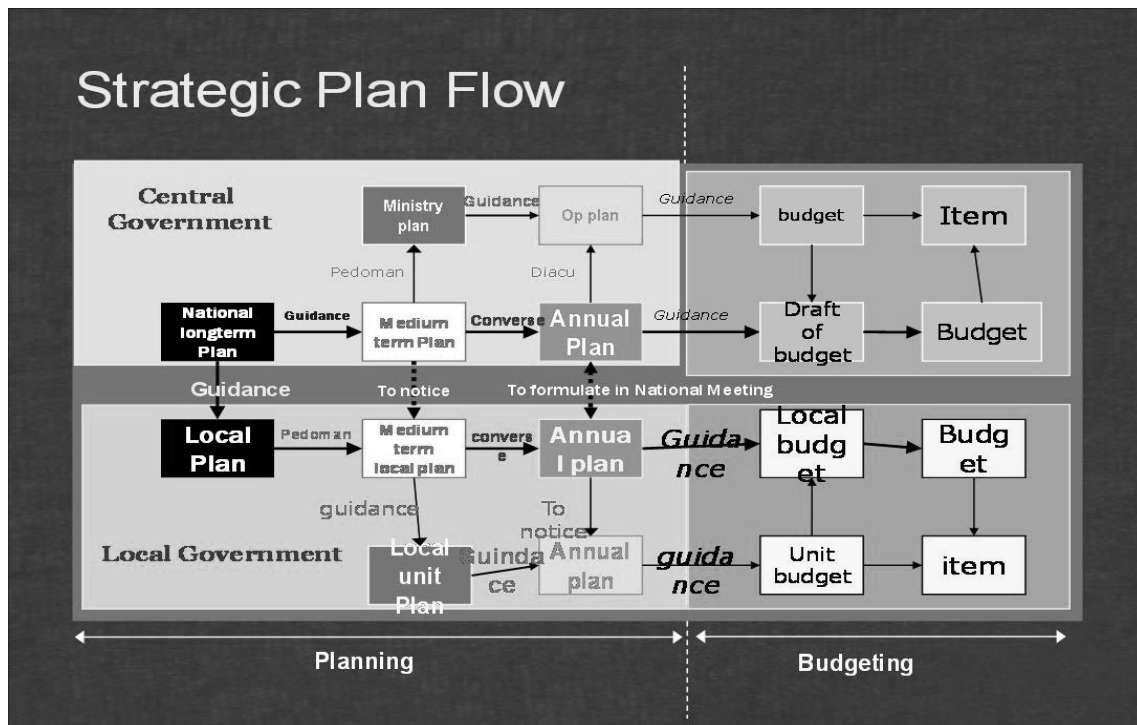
Strategic Plan Flow

Central Government

Ministry plan

Guidance

Op plan

Guidance

budget

Item

Pedoman

Diacu

National longterm Plan

Guidance

Medium term Plan

Converse

Annual Plan

Guidance

Draft of budget

Budget

Guidance

To notice

To formulate in National Meeting

Local Plan

Pedoman

Medium term local plan

convers e

Annua l plan

Guida nce

Local budg et

Budg et

guidance

To notice

Local Government

Local unit Plan

Guinda ce

Annual plan

guida nce

Unit budget

item

Planning

Budgeting